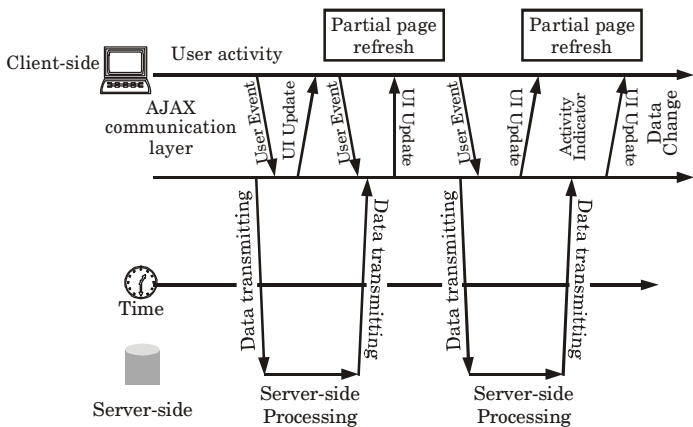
Partial page refresh

Partial page refresh

Client-side

User activity

AJAX communication layer

User Event

UI Update

User Event

UI Update

User Event

UI Update

Activity Indicator

UI Update

Data Change

Data transmitting

Data transmitting

Data transmitting

Data transmitting

Time

Server-side

Server-side Processing

Server-side Processing